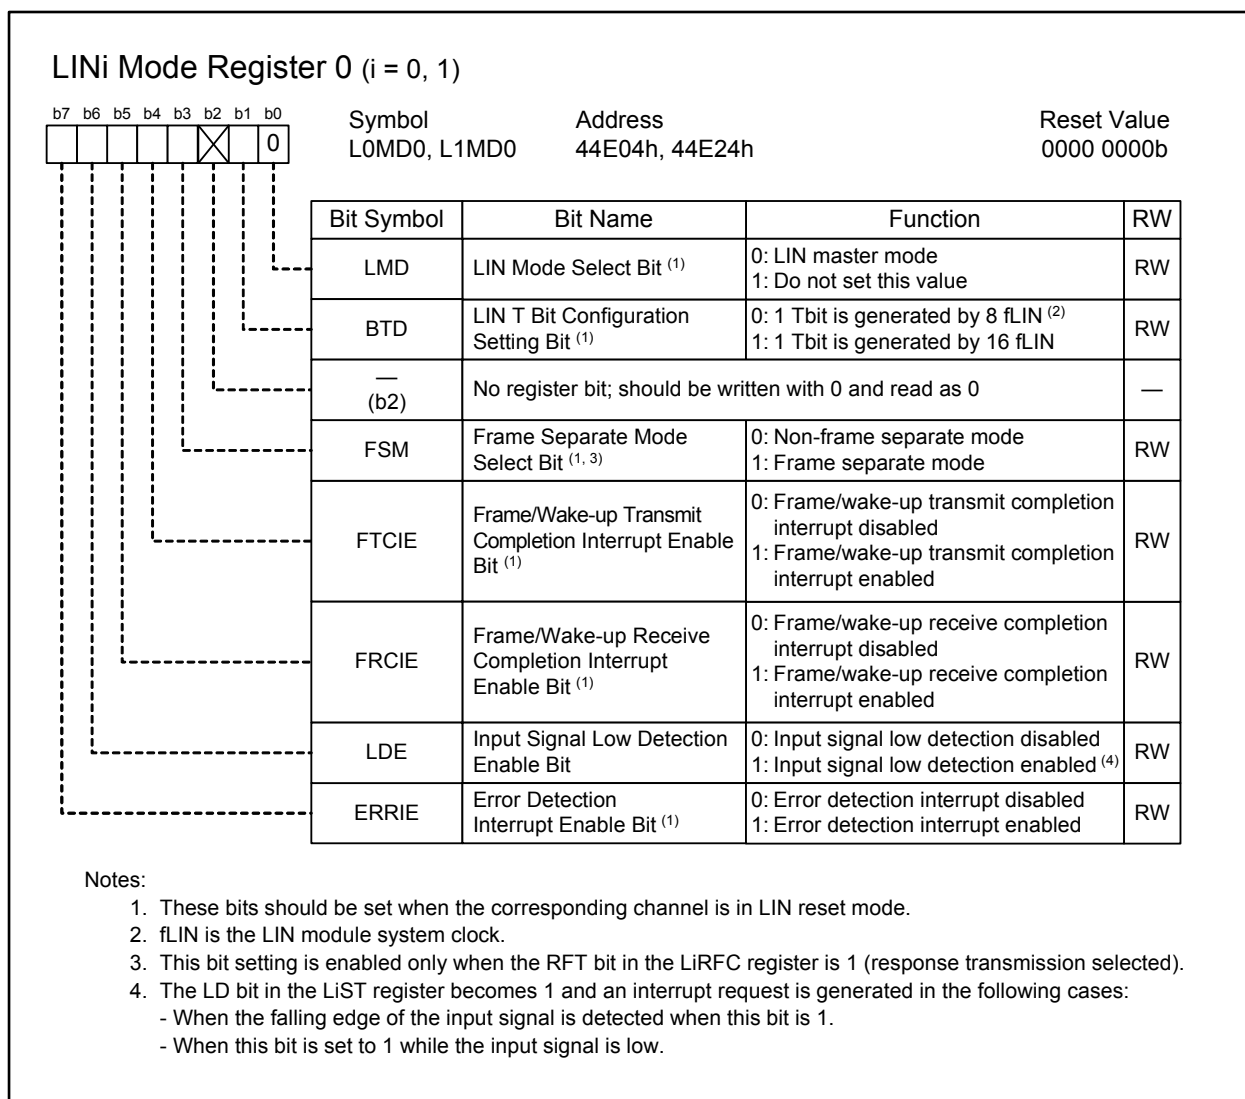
LINi Mode Register 0 (i = 0, 1)

b7 b6 b5 b4 b3 b2 b1 b0
0

Symbol
L0MD0, L1MD0

Address
44E04h, 44E24h

Reset Value
0000 0000b

| Bit Symbol | Bit Name | Function | RW |
|---|---|---|---|
| LMD | LIN Mode Select Bit $^{(1)}$ | 0: LIN master mode 1: Do not set this value | RW |
| BTD | LIN T Bit Configuration Setting Bit $^{(1)}$ | 0: 1 Tbit is generated by 8 fLIN $^{(2)}$ 1: 1 Tbit is generated by 16 fLIN | RW |
| — (b2) | No register bit; should be written with 0 and read as 0 | | — |
| FSM | Frame Separate Mode Select Bit $^{(1, 3)}$ | 0: Non-frame separate mode 1: Frame separate mode | RW |
| FTCIE | Frame/Wake-up Transmit Completion Interrupt Enable Bit $^{(1)}$ | 0: Frame/wake-up transmit completion interrupt disabled 1: Frame/wake-up transmit completion interrupt enabled | RW |
| FRCIE | Frame/Wake-up Receive Completion Interrupt Enable Bit $^{(1)}$ | 0: Frame/wake-up receive completion interrupt disabled 1: Frame/wake-up receive completion interrupt enabled | RW |
| LDE | Input Signal Low Detection Enable Bit | 0: Input signal low detection disabled 1: Input signal low detection enabled $^{(4)}$ | RW |
| ERRIE | Error Detection Interrupt Enable Bit $^{(1)}$ | 0: Error detection interrupt disabled 1: Error detection interrupt enabled | RW |

Notes:
1. These bits should be set when the corresponding channel is in LIN reset mode.
2. fLIN is the LIN module system clock.
3. This bit setting is enabled only when the RFT bit in the LiRFC register is 1 (response transmission selected).
4. The LD bit in the LiST register becomes 1 and an interrupt request is generated in the following cases:
- When the falling edge of the input signal is detected when this bit is 1.
- When this bit is set to 1 while the input signal is low.